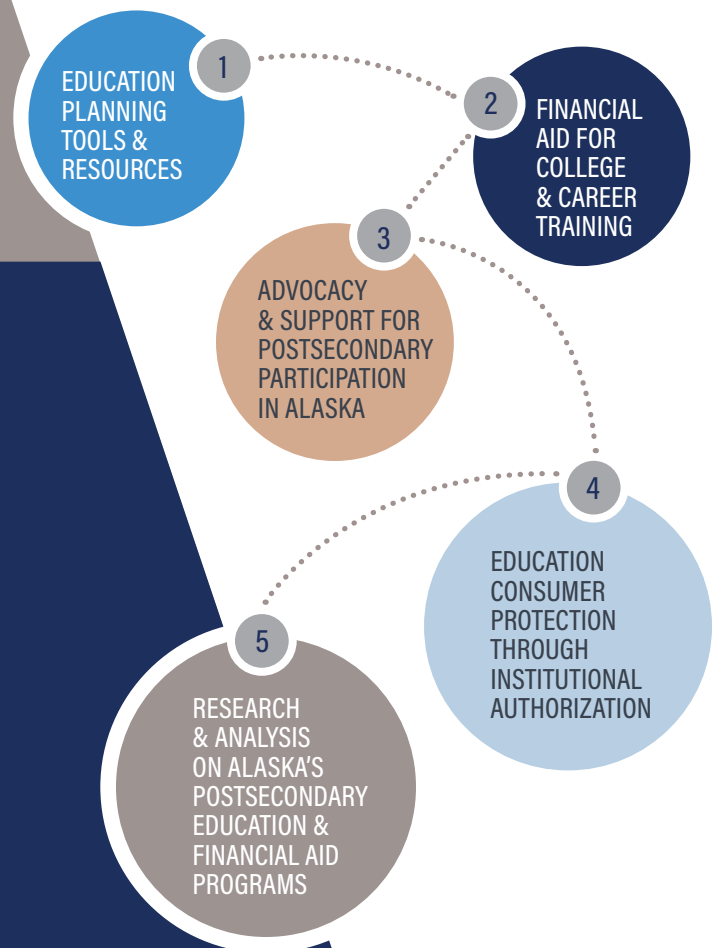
1
EDUCATION PLANNING TOOLS & RESOURCES

2
FINANCIAL AID FOR COLLEGE & CAREER TRAINING

3
ADVOCACY & SUPPORT FOR POSTSECONDARY PARTICIPATION IN ALASKA

4
EDUCATION CONSUMER PROTECTION THROUGH INSTITUTIONAL AUTHORIZATION

5
RESEARCH & ANALYSIS ON ALASKA'S POSTSECONDARY EDUCATION & FINANCIAL AID PROGRAMS